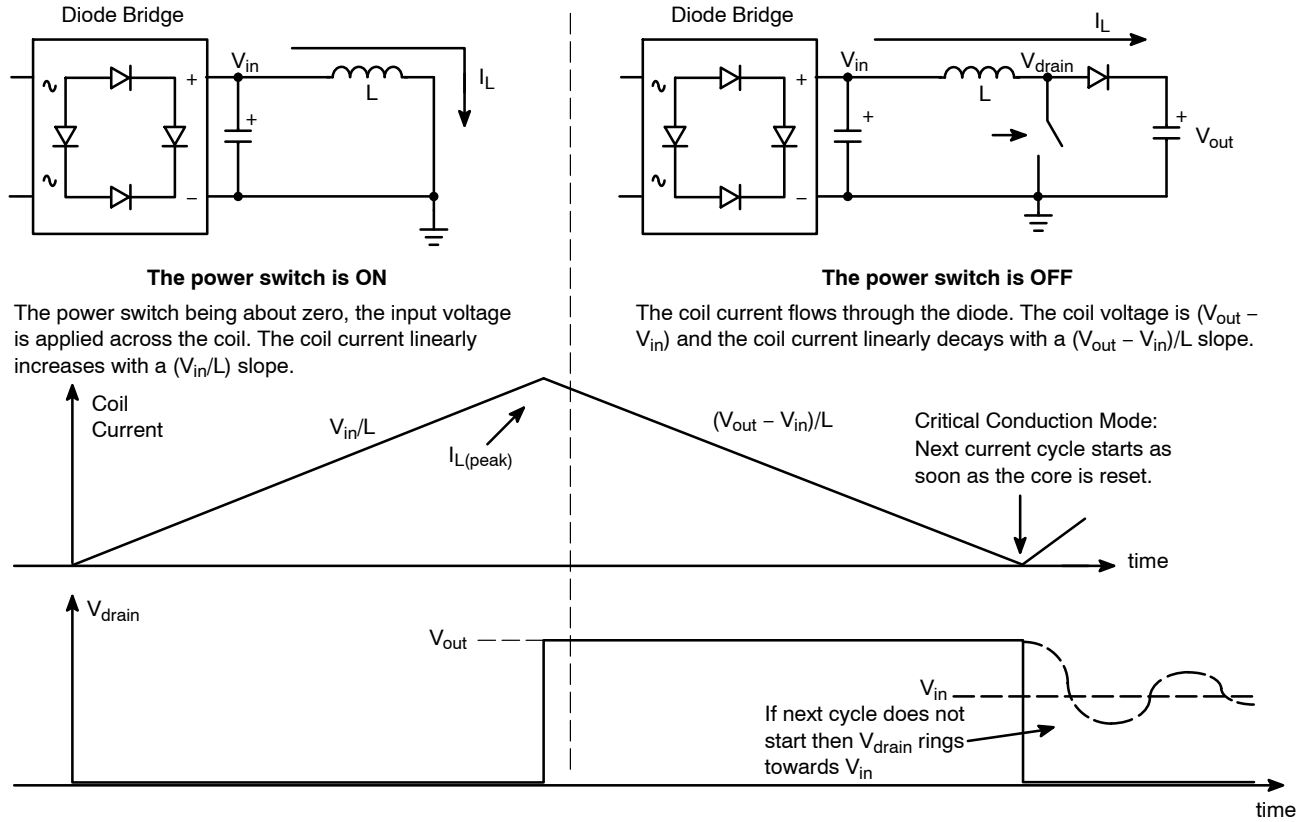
Diode Bridge

$V_{in}$

+

−

+

L

$I_L$

Diode Bridge

$I_L$

$V_{in}$

$V_{drain}$

+

−

+

L

+

$V_{out}$

**The power switch is ON**

The power switch being about zero, the input voltage is applied across the coil. The coil current linearly increases with a ($V_{in}$/L) slope.

**The power switch is OFF**

The coil current flows through the diode. The coil voltage is ($V_{out}$ − $V_{in}$) and the coil current linearly decays with a ($V_{out}$ − $V_{in}$)/L slope.

Coil Current

$V_{in}$/L

$I_{L(peak)}$

($V_{out}$ − $V_{in}$)/L

Critical Conduction Mode: Next current cycle starts as soon as the core is reset.

time

$V_{drain}$

$V_{out}$

$V_{in}$

If next cycle does not start then $V_{drain}$ rings towards $V_{in}$

time